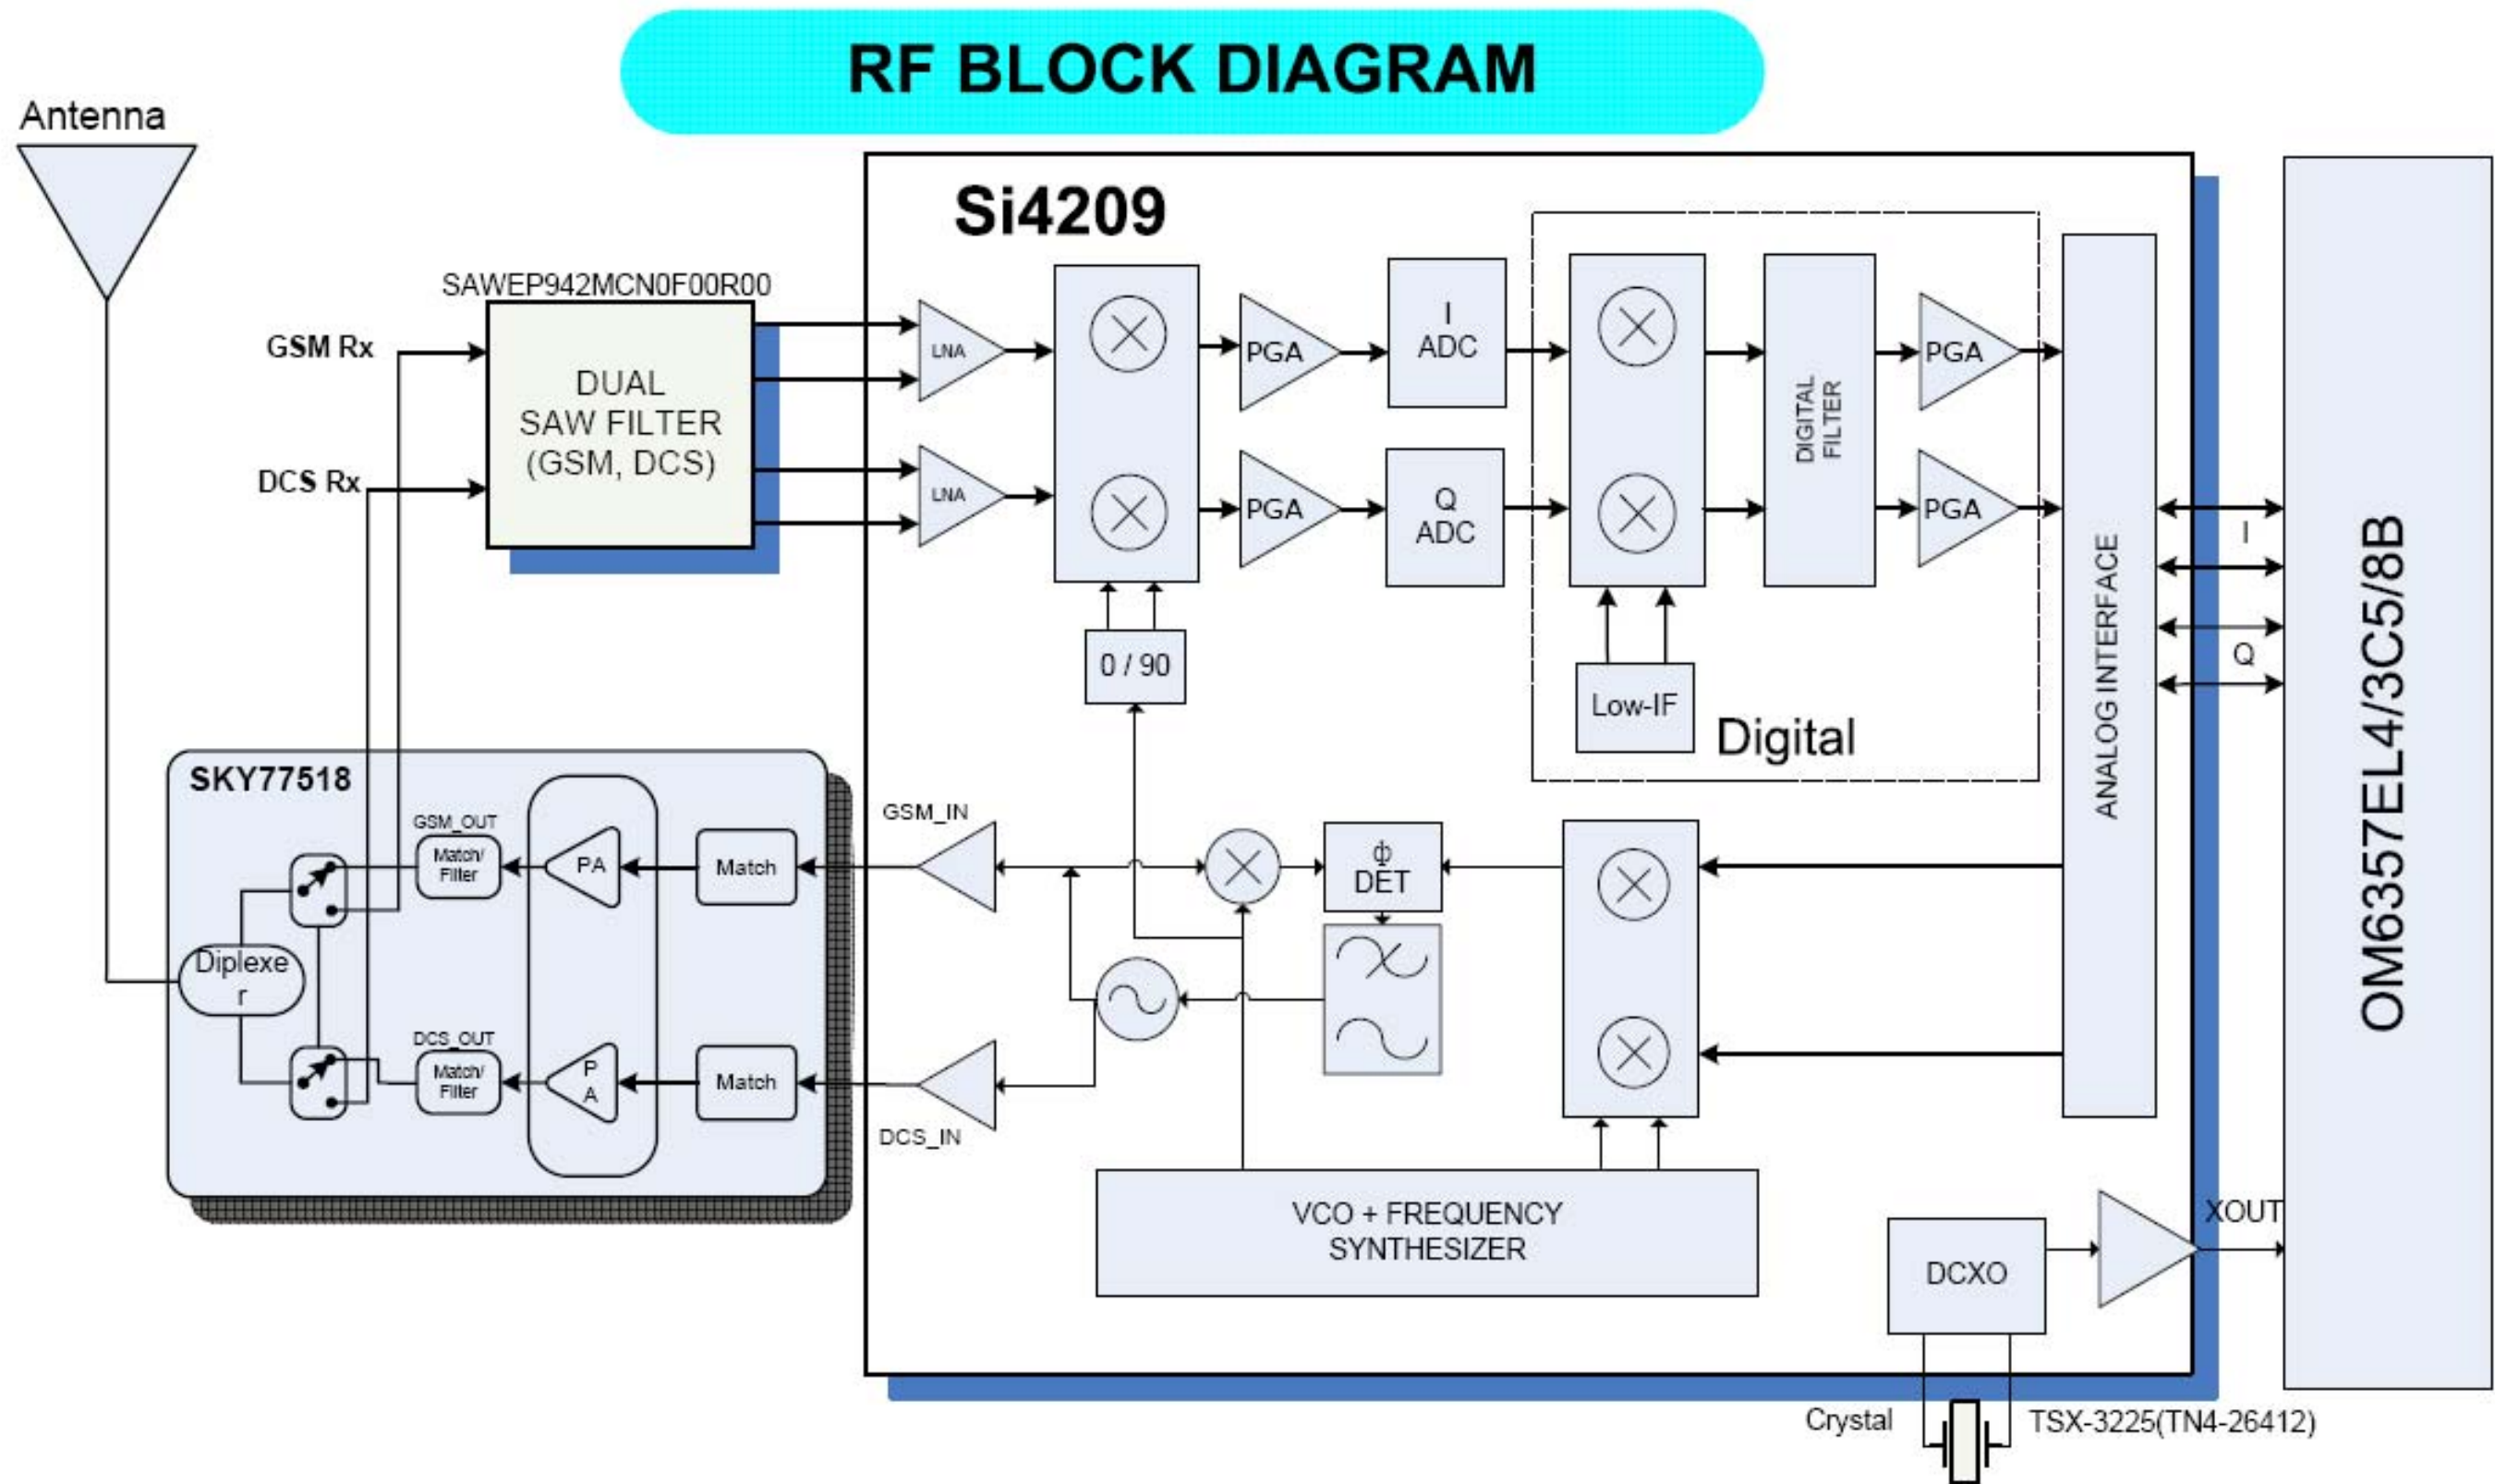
RF BLOCK DIAGRAM

Antenna

Si4209

SAWEP942MCN0F00R00

GSM Rx

DCS Rx

DUAL SAW FILTER (GSM, DCS)

LNA

LNA

PGA

PGA

I ADC

Q ADC

DIGITAL FILTER

PGA

PGA

0 / 90

Low-IF

Digital

ANALOG INTERFACE

I

Q

OM6357EL4/3C5/8B

SKY77518

GSM_OUT

Match/ Filter

PA

Match

GSM_IN

Diplexer

DCS_OUT

Match/ Filter

PA

Match

DCS_IN

Φ DET

VCO + FREQUENCY SYNTHESIZER

DCXO

XOUT

Crystal

TSX-3225(TN4-26412)